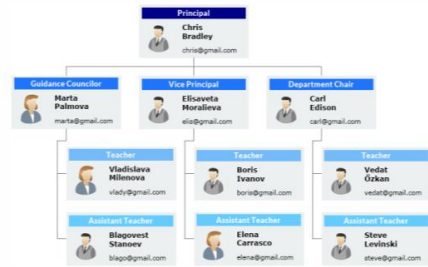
Principal
Chris Bradley
chris@gmail.com

Guidance Councilor
Marta Palmova
marta@gmail.com

Vice Principal
Elisaveta Moralieva
elis@gmail.com

Department Chair
Carl Edison
carl@gmail.com

Teacher
Vladislava Milenova
vlady@gmail.com

Assistant Teacher
Blagovest Stanoev
blago@gmail.com

Teacher
Boris Ivanov
boris@gmail.com

Assistant Teacher
Elena Carrasco
elena@gmail.com

Teacher
Vedat Özkan
vedat@gmail.com

Assistant Teacher
Steve Levinski
steve@gmail.com